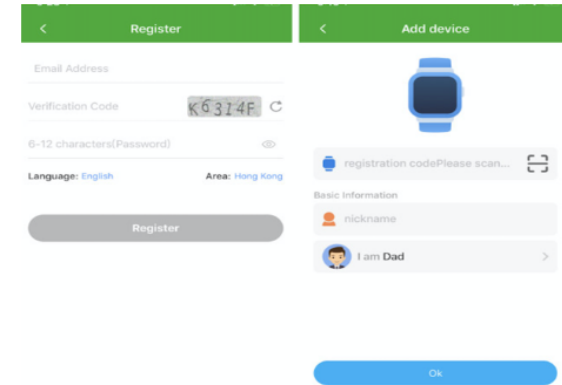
<
Register

Email Address

Verification Code K6314F

6-12 characters(Password)

Language: English Area: Hong Kong

Register

<
Add device

registration codePlease scan...

Basic Information

nickname

I am Dad

Ok